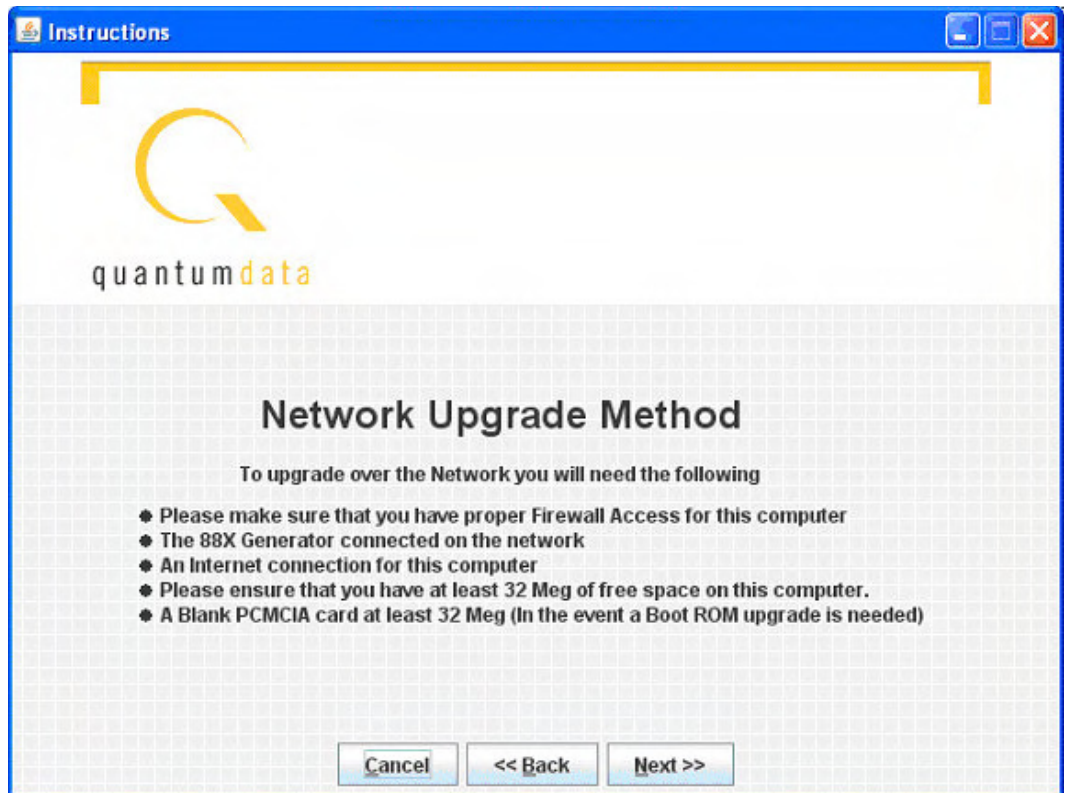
Instructions

quantumdata

Network Upgrade Method

To upgrade over the Network you will need the following

- Please make sure that you have proper Firewall Access for this computer
- The 88X Generator connected on the network
- An Internet connection for this computer
- Please ensure that you have at least 32 Meg of free space on this computer.
- A Blank PCMCIA card at least 32 Meg (In the event a Boot ROM upgrade is needed)

Cancel | << Back | Next >>